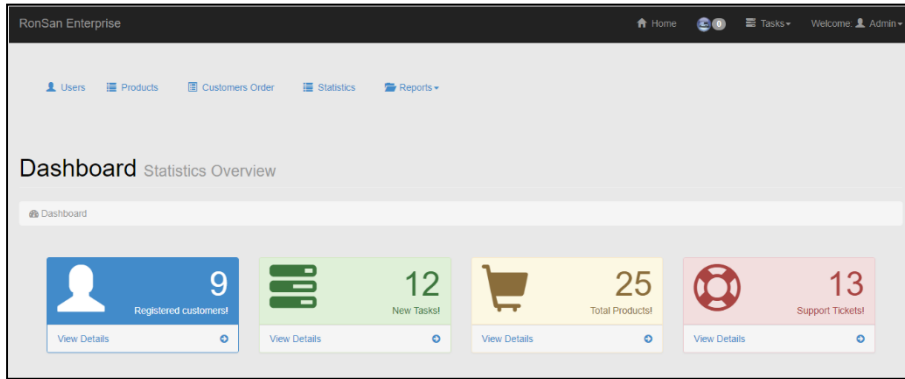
RonSan Enterprise

Home 0 Tasks Welcome: Admin

Users Products Customers Order Statistics Reports

Dashboard Statistics Overview

Dashboard

9
Registered customers!
View Details

12
New Tasks!
View Details

25
Total Products!
View Details

13
Support Tickets!
View Details